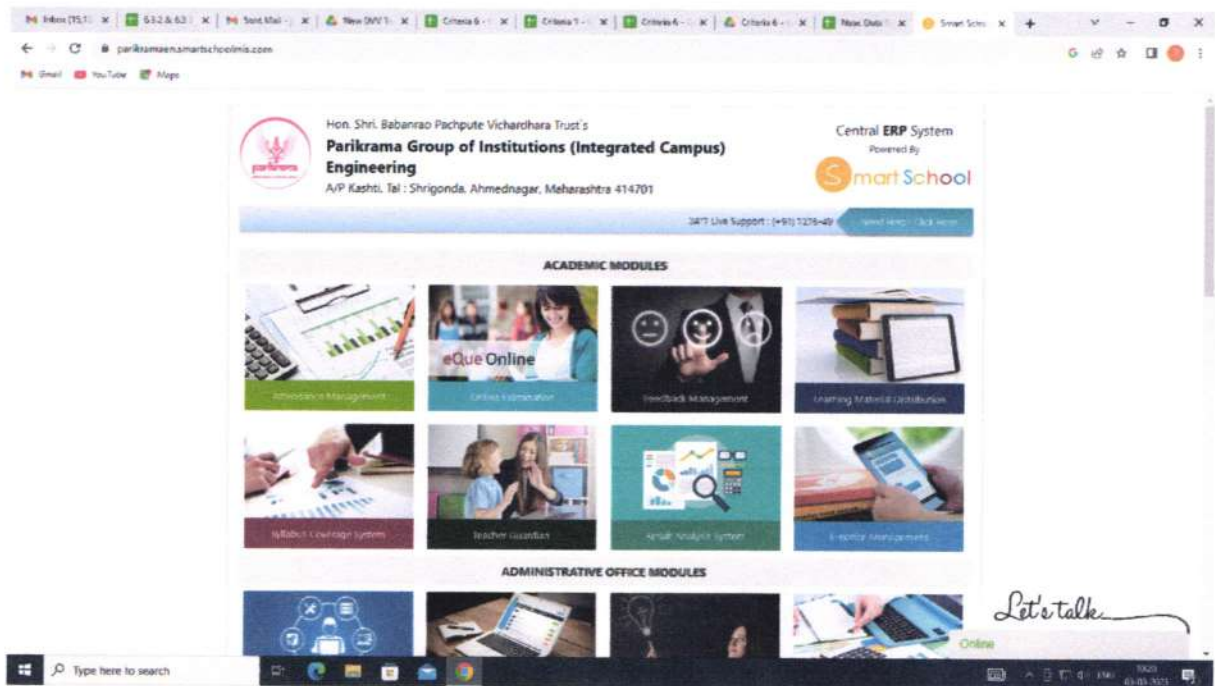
Inbox (75,1 | 6.3.2 & 6.3 | Sent Mail | New DVV | Criteria 6 | Criteria 1 | Criteria 6 | Criteria 6 | Naac Data | Smart Scho

parikramaen.smartschoolmis.com

Gmail YouTube Maps

Hon. Shri. Babanrao Pachpute Vichardhara Trust's
Parikrama Group of Institutions (Integrated Campus) Engineering
A/P Kashti, Tal : Shrigonda, Ahmednagar, Maharashtra 414701

Central ERP System
Powered By
Smart School

24*7 Live Support : (+91) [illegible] Need Help - Click Here

ACADEMIC MODULES

Attendance Management
eQue Online
Online Examination
Feedback Management
Learning Material Distribution
Syllabus Coverage System
Teacher Guardian
Result Analysis System
E-notice Management

ADMINISTRATIVE OFFICE MODULES

Let's talk
Online

Type here to search